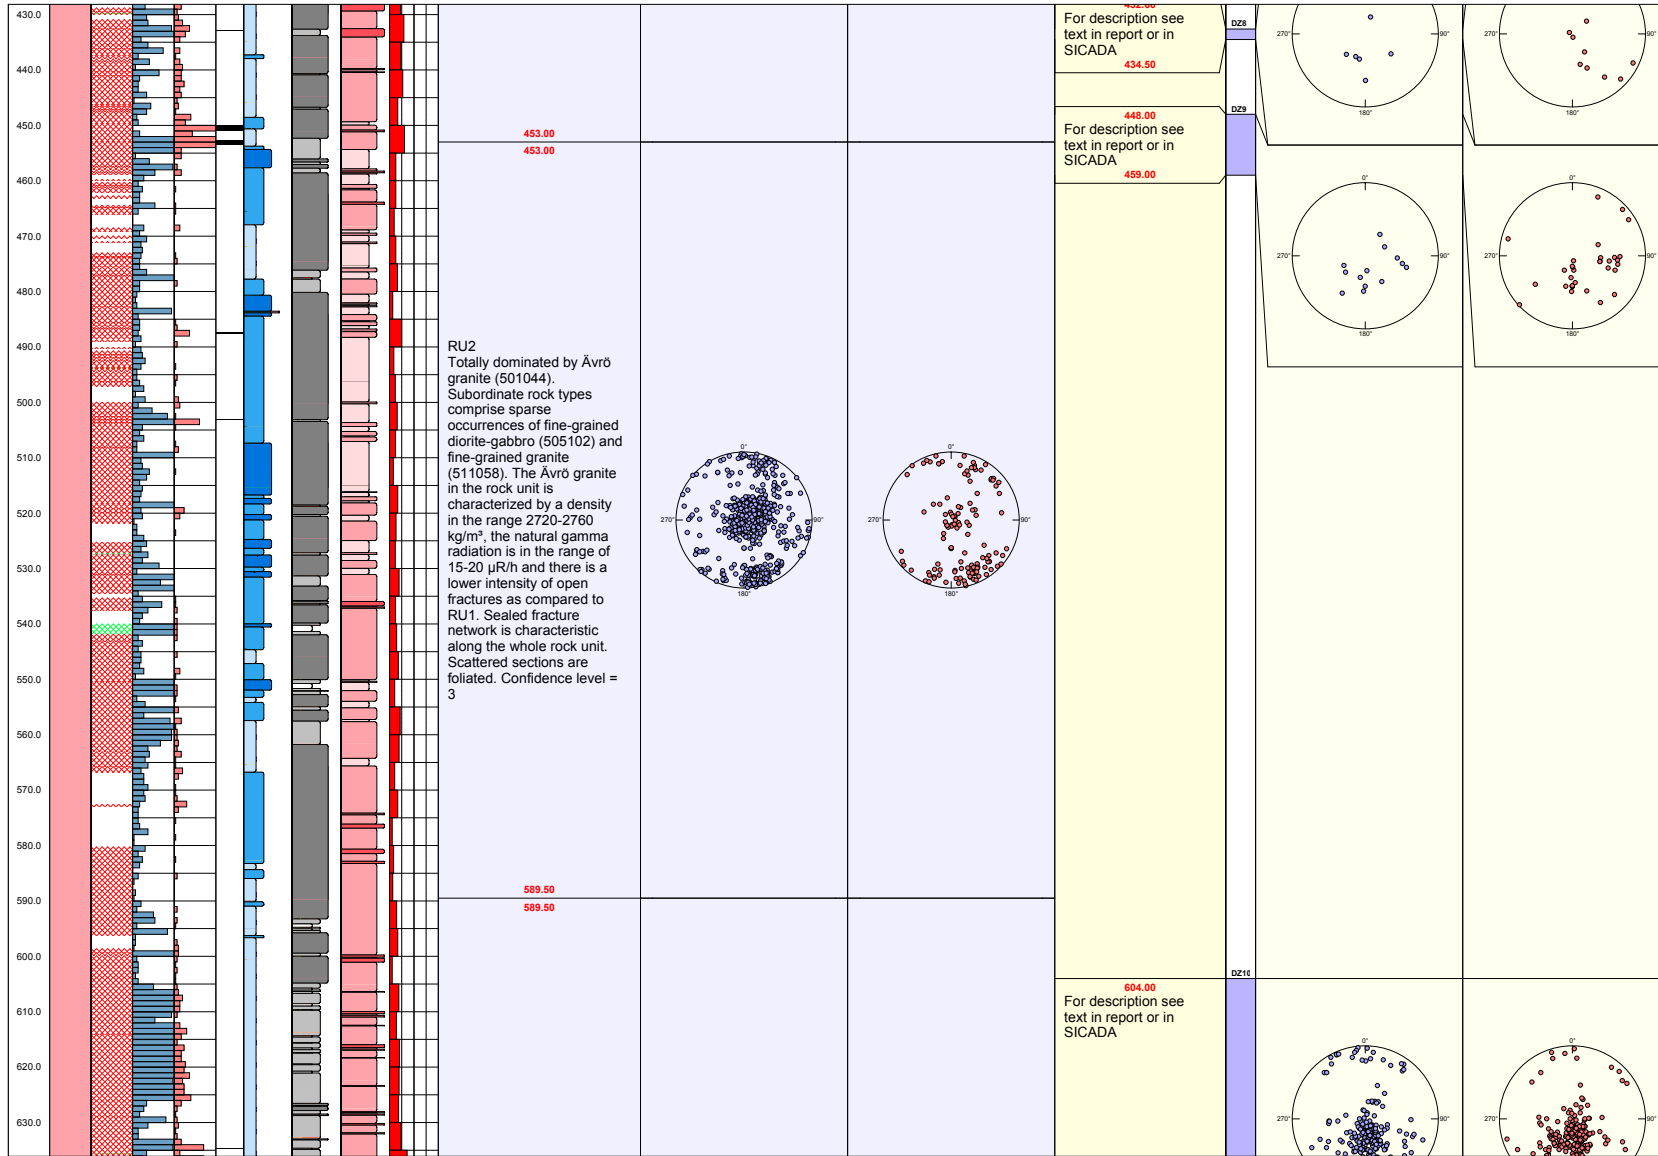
430.0
440.0
450.0
460.0
470.0
480.0
490.0
500.0
510.0
520.0
530.0
540.0
550.0
560.0
570.0
580.0
590.0
600.0
610.0
620.0
630.0

453.00
453.00

RU2
Totally dominated by Ävrö granite (501044). Subordinate rock types comprise sparse occurrences of fine-grained diorite-gabbro (505102) and fine-grained granite (511058). The Ävrö granite in the rock unit is characterized by a density in the range 2720-2760 kg/m³, the natural gamma radiation is in the range of 15-20 μR/h and there is a lower intensity of open fractures as compared to RU1. Sealed fracture network is characteristic along the whole rock unit. Scattered sections are foliated. Confidence level = 3

0°
270°
90°
180°

0°
270°
90°
180°

589.50
589.50

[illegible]
For description see text in report or in SICADA
434.50

448.00
For description see text in report or in SICADA
459.00

604.00
For description see text in report or in SICADA

DZ8
DZ9
DZ10

270°
90°
180°

270°
90°
180°

0°
270°
90°
180°

0°
270°
90°
180°

0°
270°
90°

0°
270°
90°